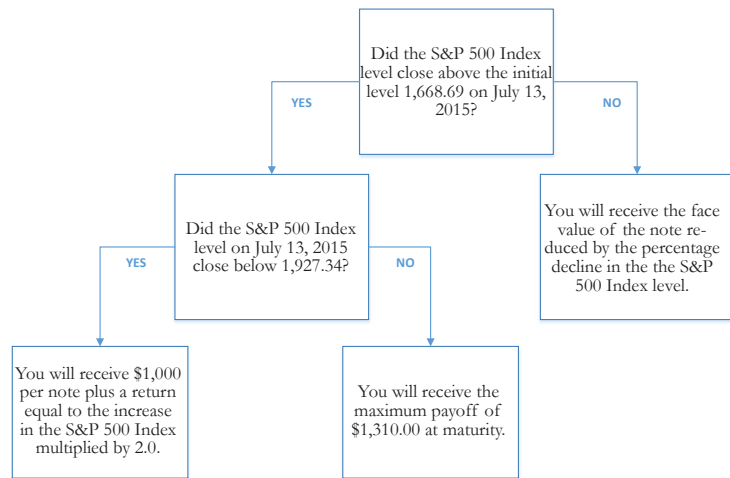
Did the S&P 500 Index level close above the initial level 1,668.69 on July 13, 2015?

YES

NO

Did the S&P 500 Index level on July 13, 2015 close below 1,927.34?

You will receive the face value of the note reduced by the percentage decline in the the S&P 500 Index level.

YES

NO

You will receive $1,000 per note plus a return equal to the increase in the S&P 500 Index multiplied by 2.0.

You will receive the maximum payoff of $1,310.00 at maturity.